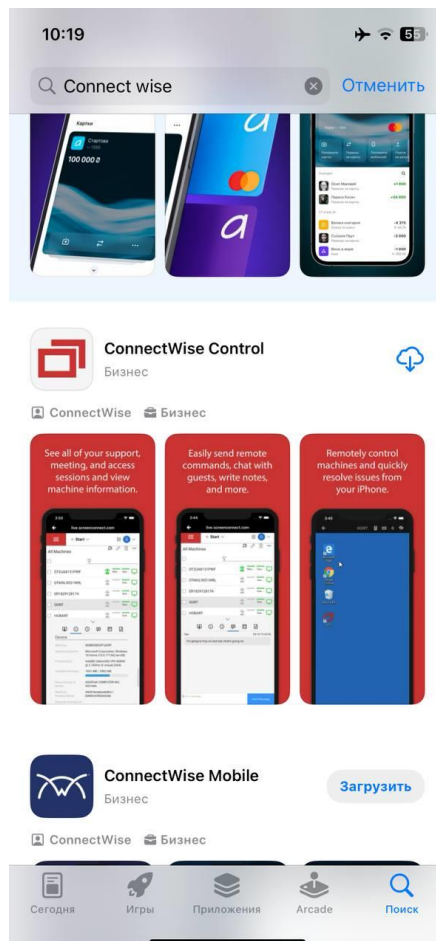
10:19

55

Connect wise

Отменить

Карты

100 000 ₴

ConnectWise Control

Бизнес

ConnectWise

Бизнес

See all of your support, meeting, and access sessions and view machine information.

Easily send remote commands, chat with guests, write notes, and more.

Remotely control machines and quickly resolve issues from your iPhone.

ConnectWise Mobile

Бизнес

Загрузить

ConnectWise

Бизнес

Сегодня

Игры

Приложения

Arcade

Поиск